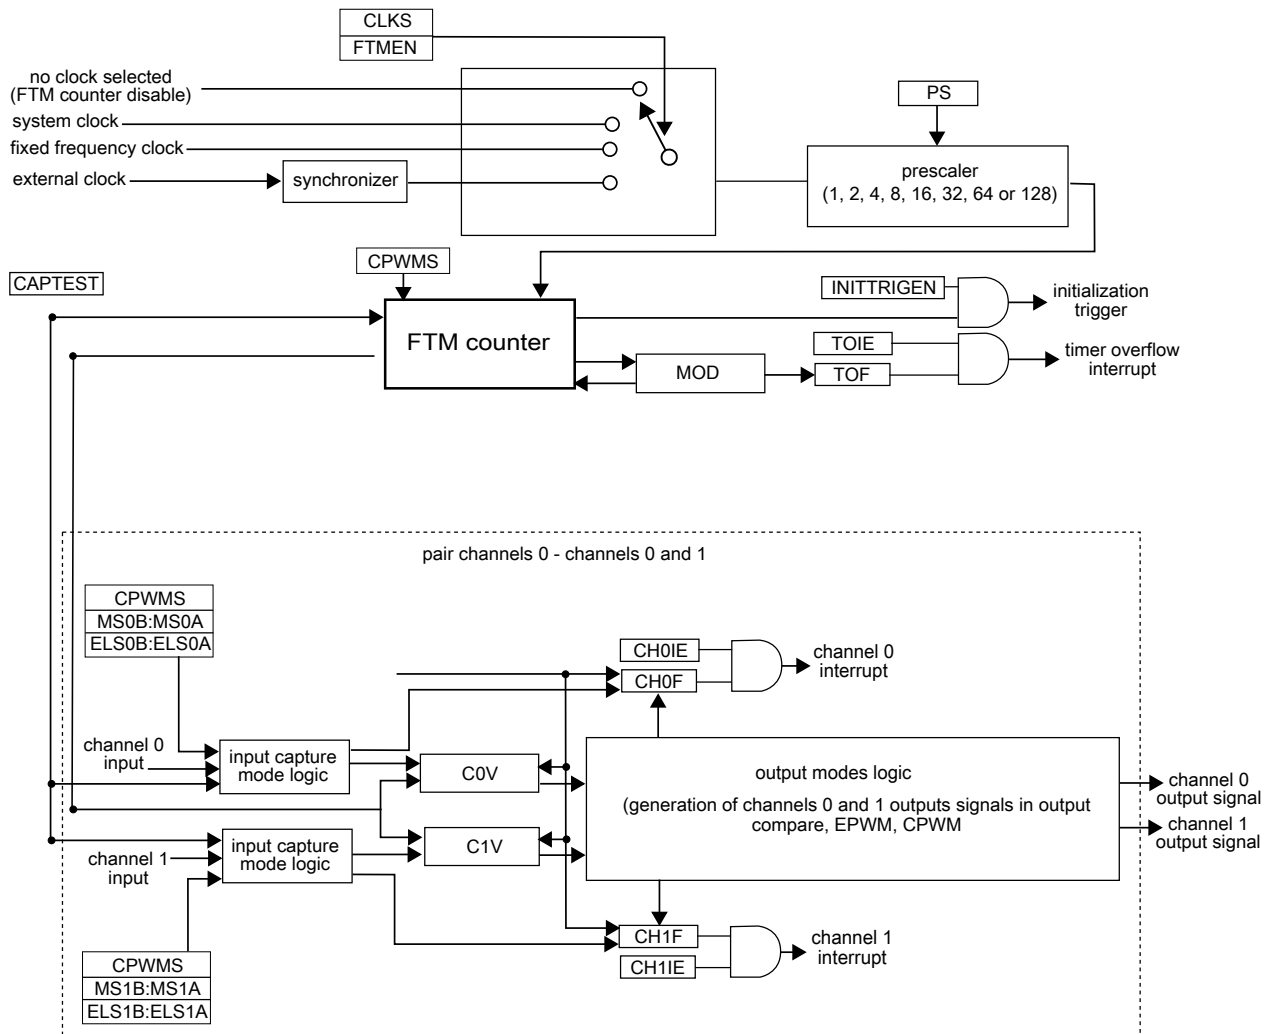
CLKS
FTMEN

no clock selected (FTM counter disable)
system clock
fixed frequency clock
external clock
synchronizer

PS
prescaler (1, 2, 4, 8, 16, 32, 64 or 128)

CAPTEST
CPWMS
FTM counter
INITTRIGEN
initialization trigger
MOD
TOIE
TOF
timer overflow interrupt

pair channels 0 - channels 0 and 1

CPWMS
MS0B:MS0A
ELS0B:ELS0A

CH0IE
CH0F
channel 0 interrupt

channel 0 input
input capture mode logic
C0V
output modes logic
(generation of channels 0 and 1 outputs signals in output compare, EPWM, CPWM
channel 0 output signal
channel 1 output signal

channel 1 input
input capture mode logic
C1V

CH1F
CH1IE
channel 1 interrupt

CPWMS
MS1B:MS1A
ELS1B:ELS1A